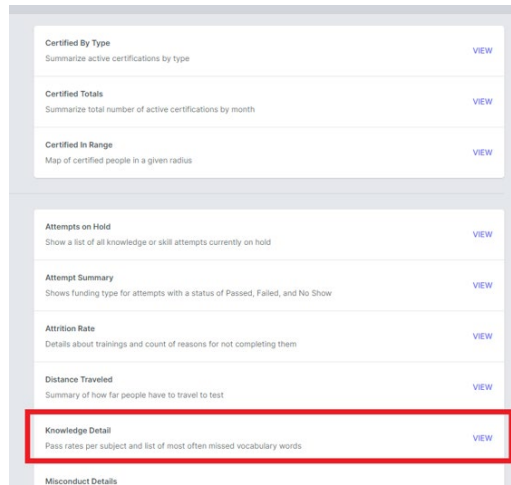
Certified By Type
Summarize active certifications by type
VIEW

Certified Totals
Summarize total number of active certifications by month
VIEW

Certified In Range
Map of certified people in a given radius
VIEW

Attempts on Hold
Show a list of all knowledge or skill attempts currently on hold
VIEW

Attempt Summary
Shows funding type for attempts with a status of Passed, Failed, and No Show
VIEW

Attrition Rate
Details about trainings and count of reasons for not completing them
VIEW

Distance Traveled
Summary of how far people have to travel to test
VIEW

Knowledge Detail
Pass rates per subject and list of most often missed vocabulary words
VIEW

Misconduct Details